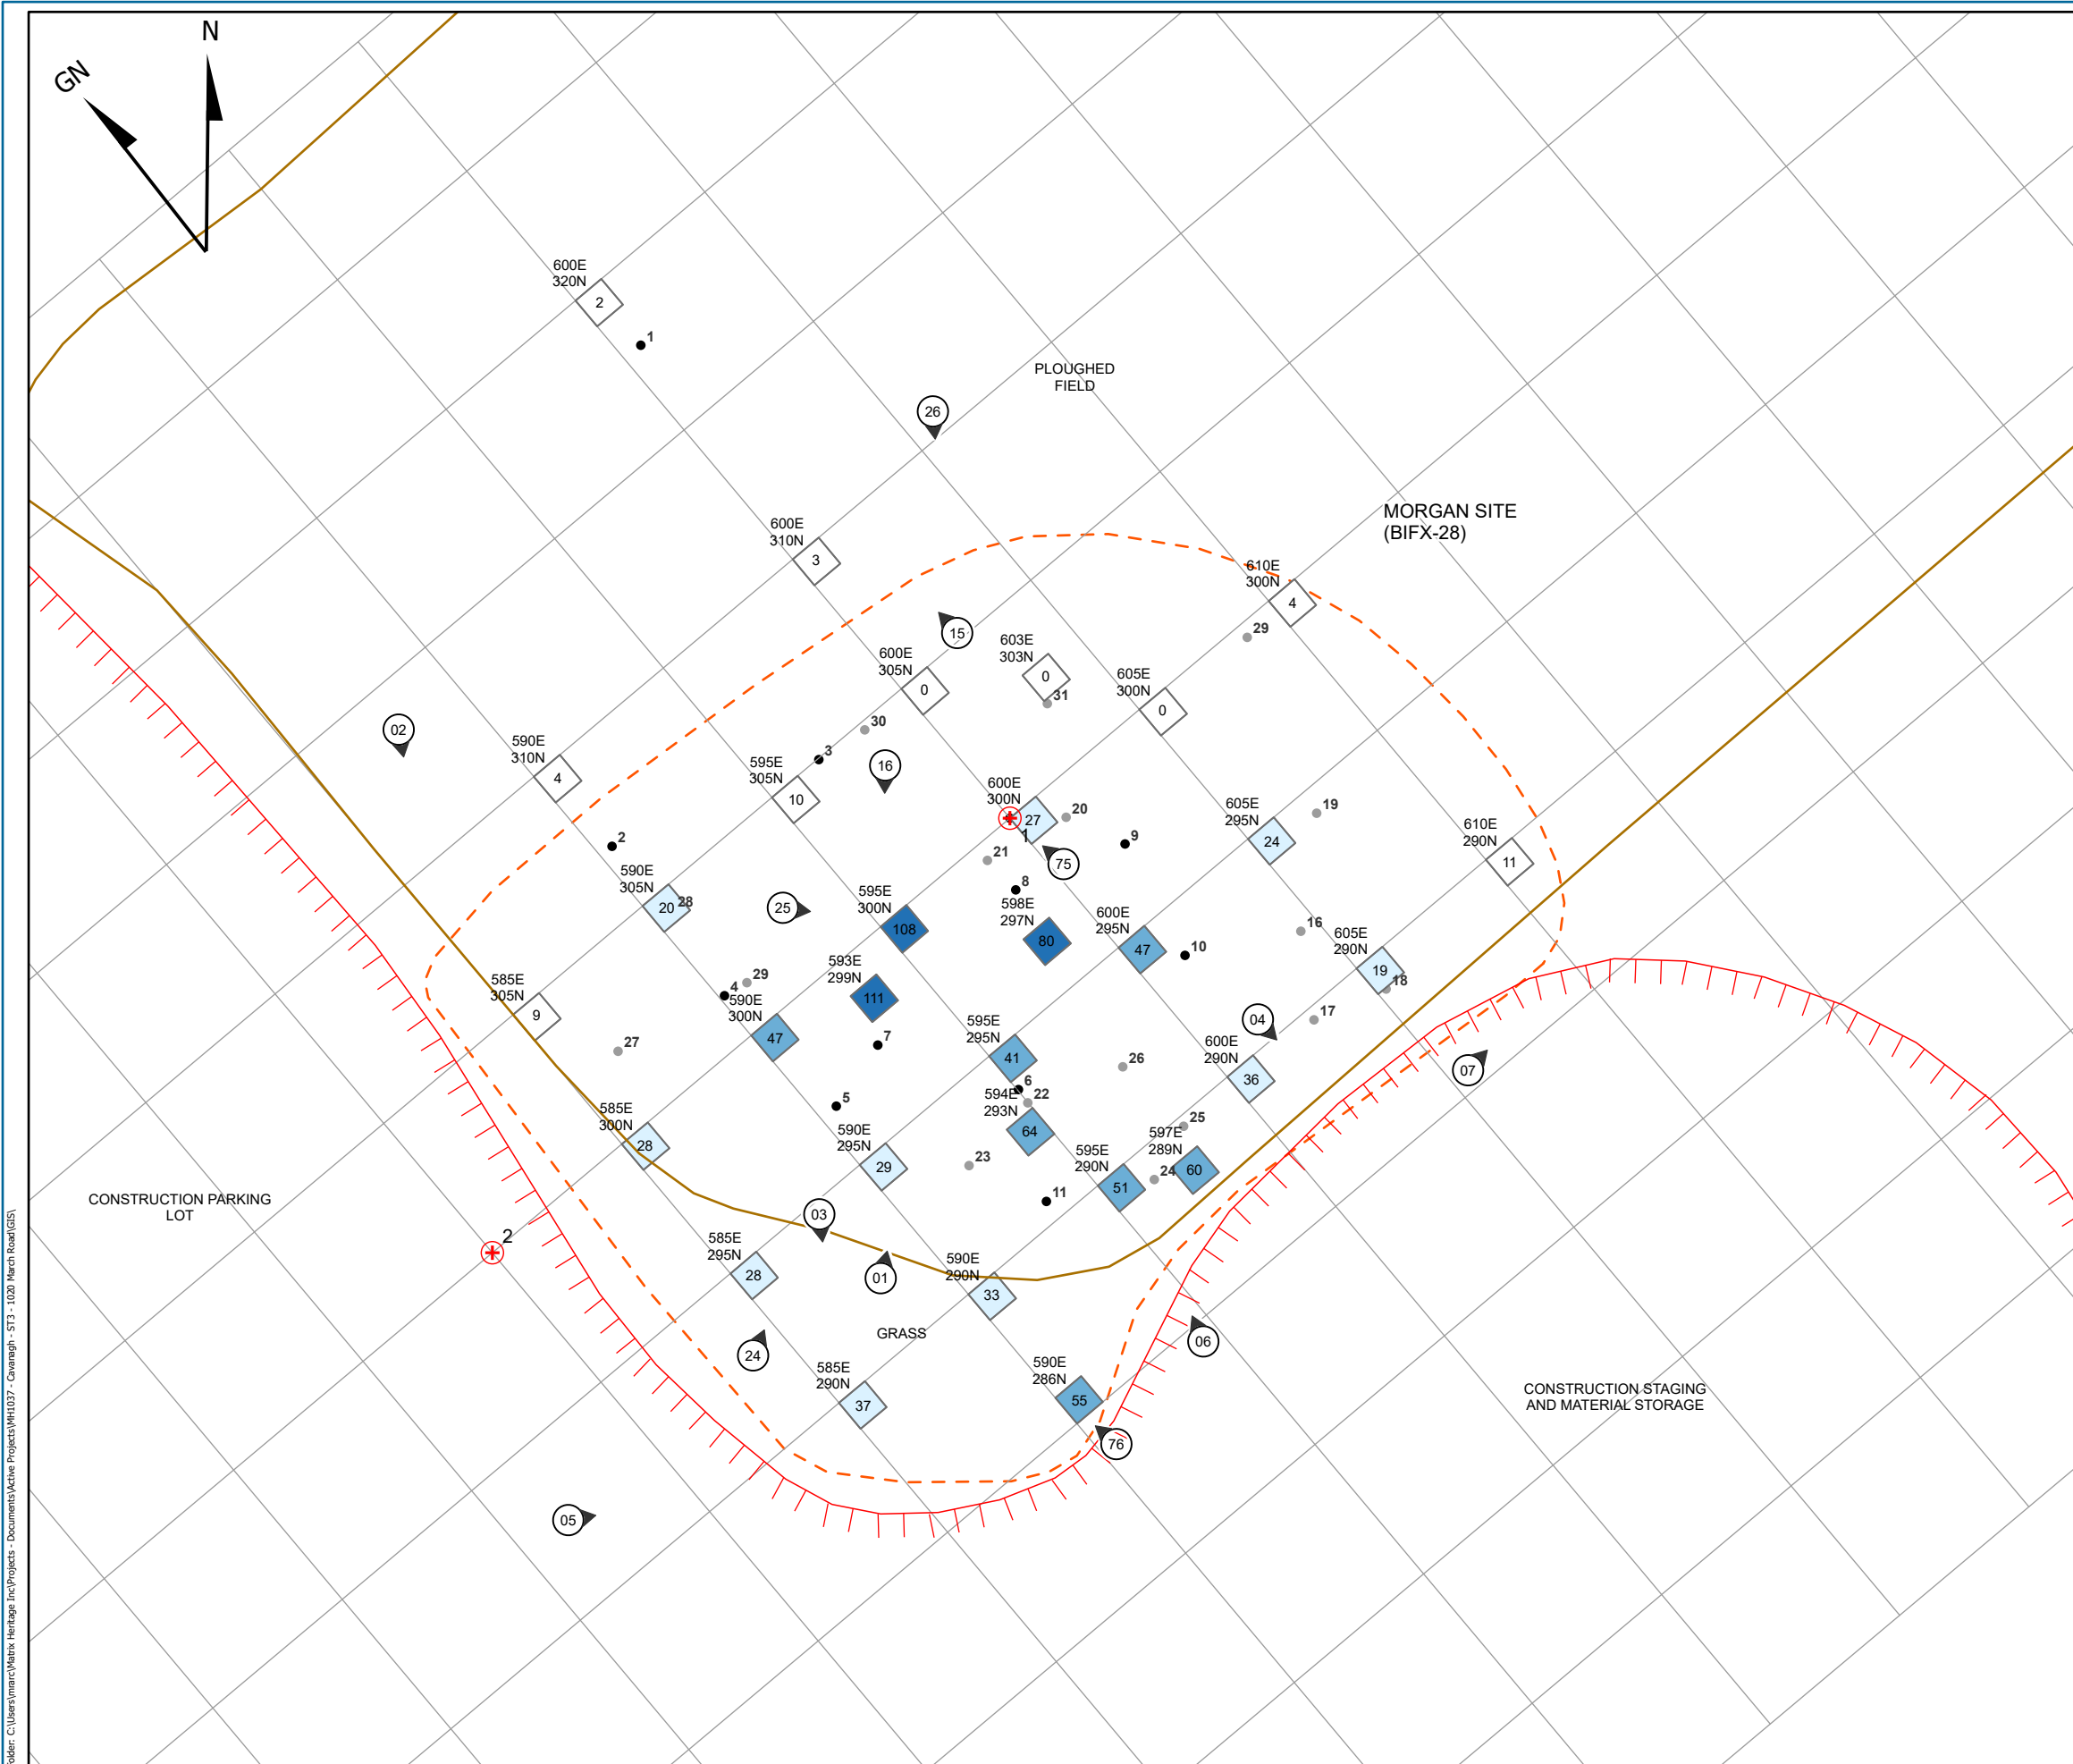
N
GN

600E 320N 2
1
PLOUGHED FIELD
26
MORGAN SITE (BIFX-28)
600E 310N 3
610E 300N 4
29
15
603E 303N 0
31
600E 305N 0
605E 300N 0
30
3
02
590E 310N 4
595E 305N 10
16
600E 300N 27
20
1
9
605E 295N 24
19
610E 290N 11
2
21
75
8
590E 305N 20
28
25
595E 300N 108
598E 297N 80
600E 295N 47
10
16
605E 290N 19
18
585E 305N 9
4
29
590E 300N 47
593E 299N 111
595E 295N 41
04
17
27
7
26
600E 290N 36
07
6
594E 293N
22
5
585E 300N 28
590E 295N 29
64
23
25
597E 289N 60
24
595E 290N 51
11
CONSTRUCTION PARKING LOT
03
2
585E 295N 28
01
590E 290N 33
GRASS
06
24
585E 290N 37
590E 286N 55
CONSTRUCTION STAGING AND MATERIAL STORAGE
76
05
older: C:\Users\marc\Matrix Heritage Inc\Projects - Documents\Active Projects\MH1037 - Cavanagh - ST3 - 1020 March Road\GIS\